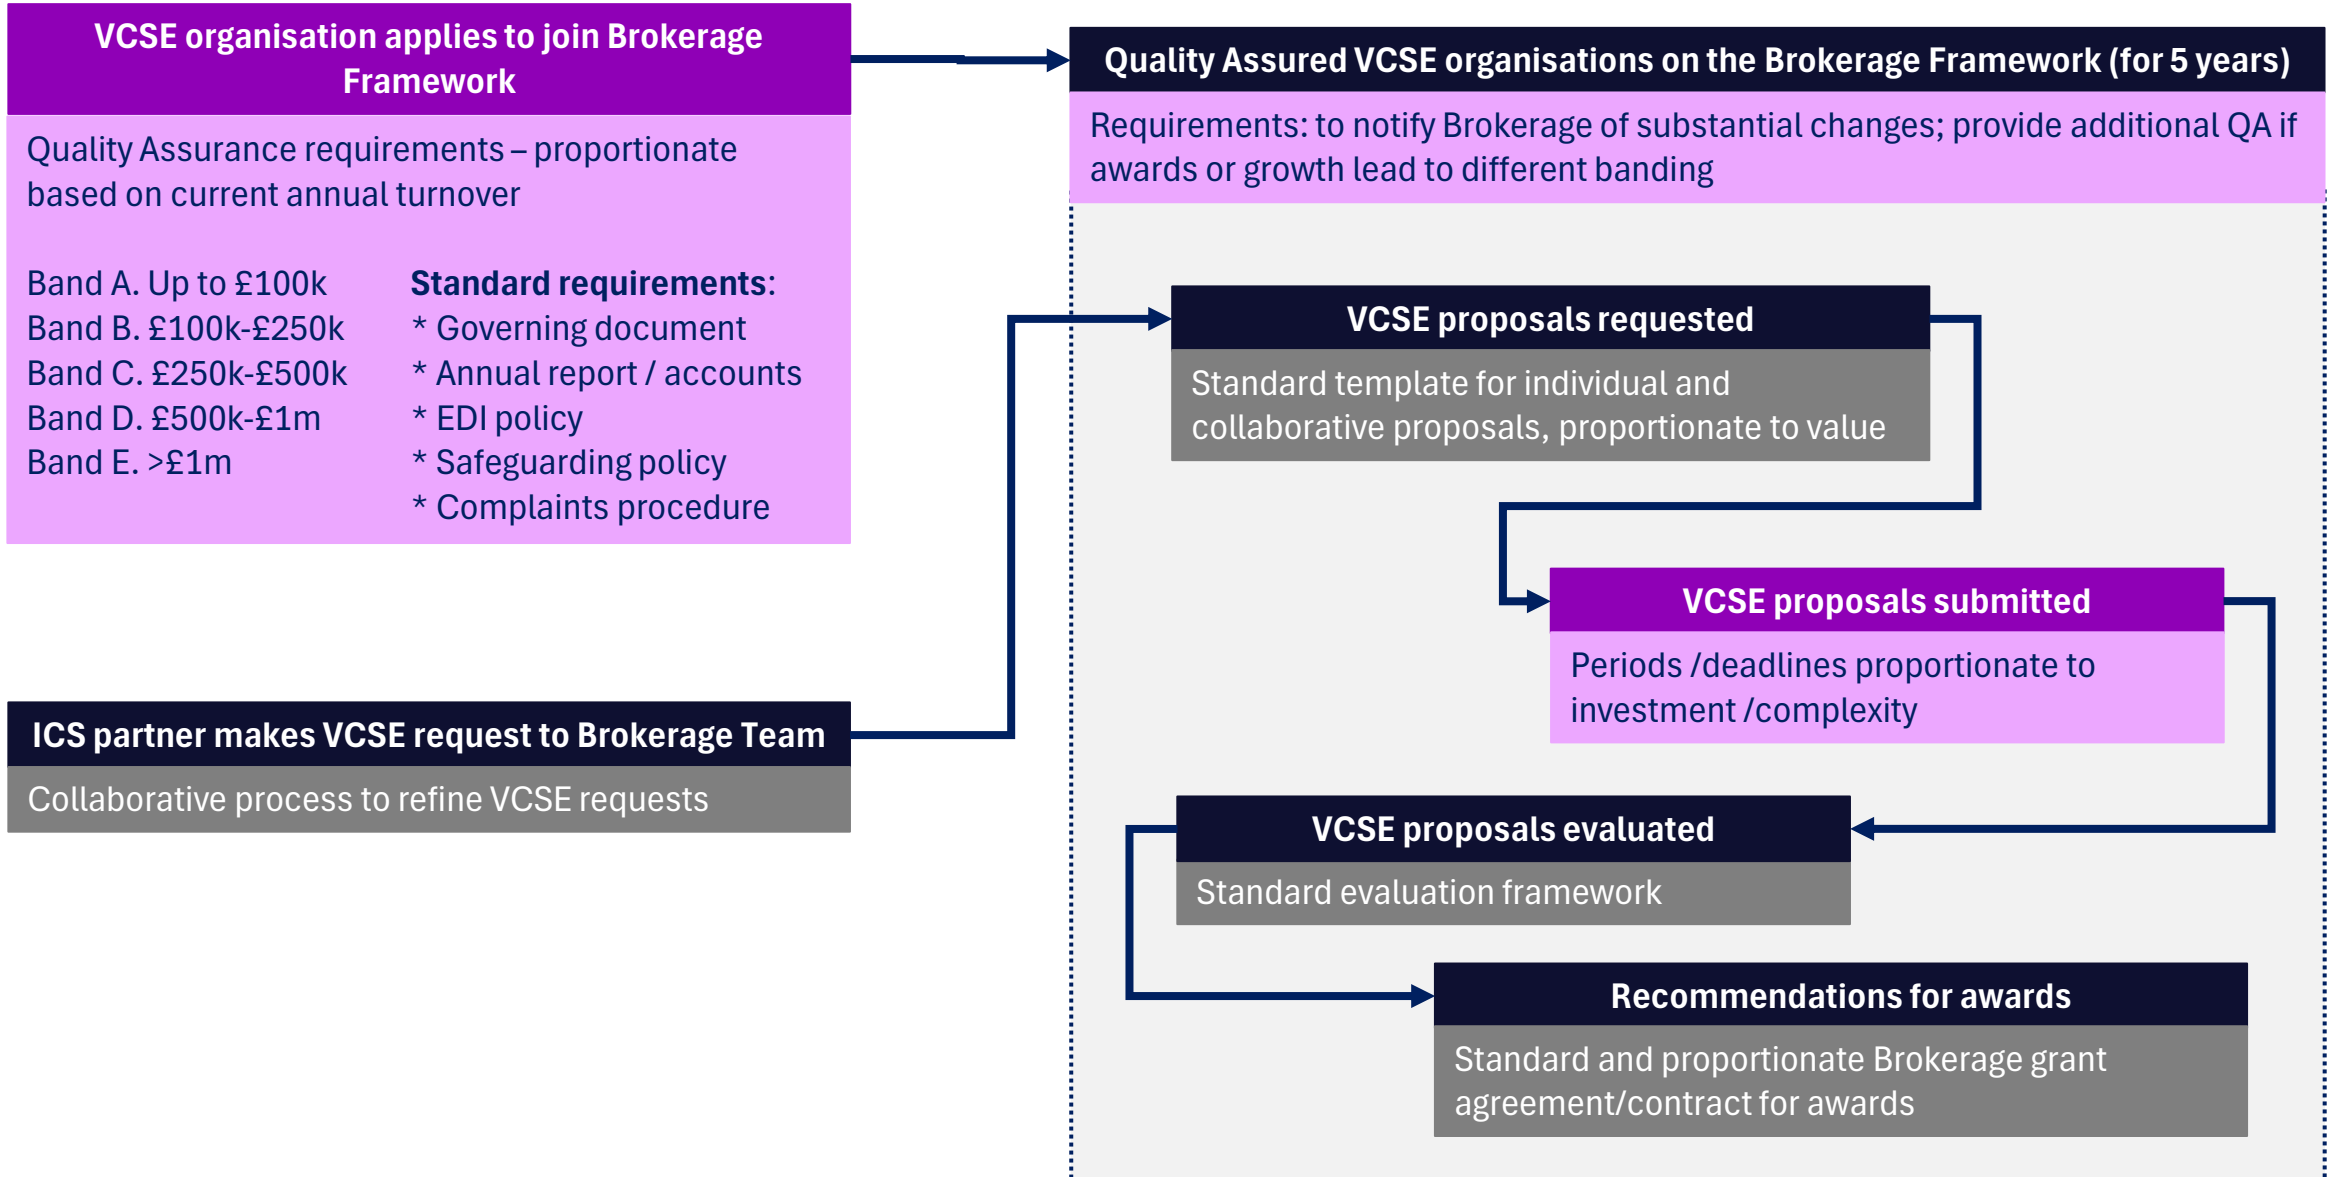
VCSE organisation applies to join Brokerage Framework

Quality Assurance requirements – proportionate based on current annual turnover

Band A. Up to £100k
Band B. £100k-£250k
Band C. £250k-£500k
Band D. £500k-£1m
Band E. >£1m

**Standard requirements**:
* Governing document
* Annual report / accounts
* EDI policy
* Safeguarding policy
* Complaints procedure

Quality Assured VCSE organisations on the Brokerage Framework (for 5 years)

Requirements: to notify Brokerage of substantial changes; provide additional QA if awards or growth lead to different banding

VCSE proposals requested

Standard template for individual and collaborative proposals, proportionate to value

VCSE proposals submitted

Periods /deadlines proportionate to investment /complexity

ICS partner makes VCSE request to Brokerage Team

Collaborative process to refine VCSE requests

VCSE proposals evaluated

Standard evaluation framework

Recommendations for awards

Standard and proportionate Brokerage grant agreement/contract for awards